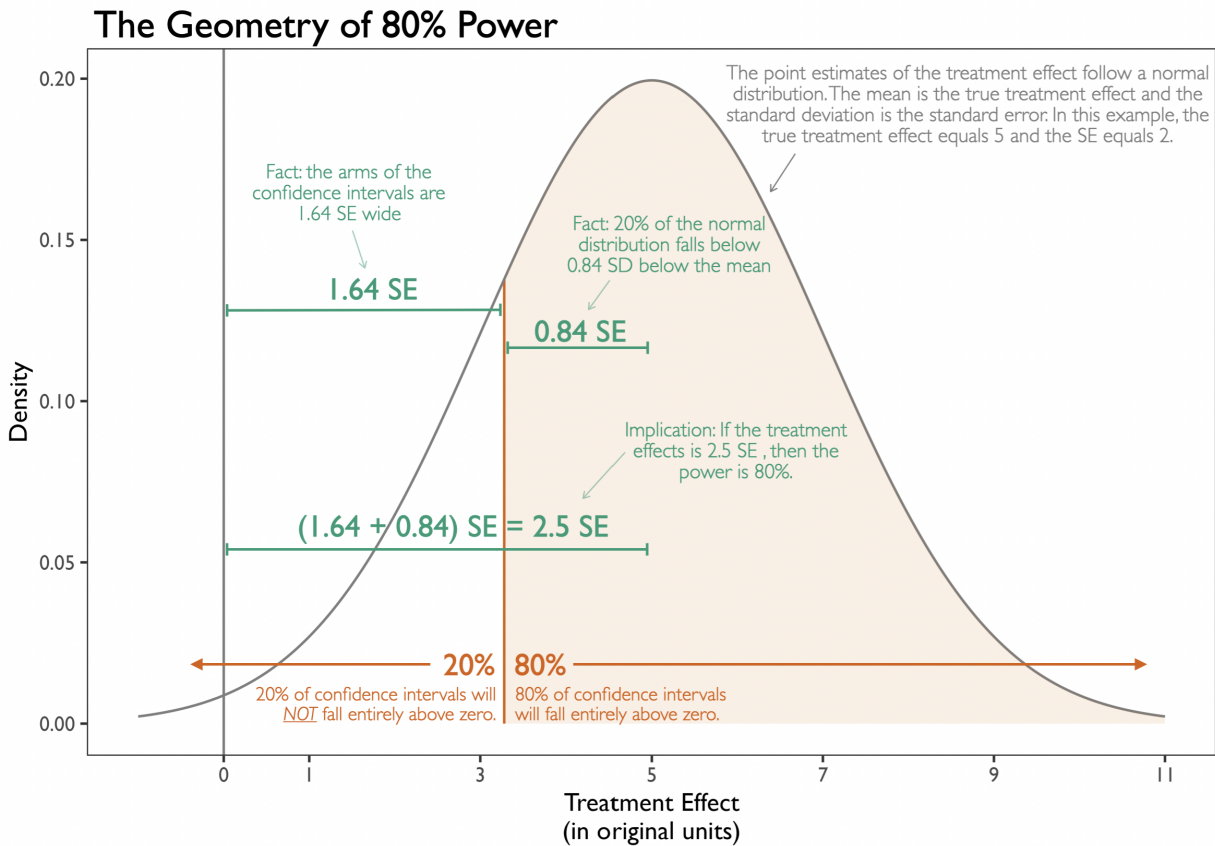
The Geometry of 80% Power

The point estimates of the treatment effect follow a normal distribution. The mean is the true treatment effect and the standard deviation is the standard error. In this example, the true treatment effect equals 5 and the SE equals 2.

Fact: the arms of the confidence intervals are 1.64 SE wide

Fact: 20% of the normal distribution falls below 0.84 SD below the mean

1.64 SE

0.84 SE

Implication: If the treatment effects is 2.5 SE , then the power is 80%.

(1.64 + 0.84) SE = 2.5 SE

20%

80%

20% of confidence intervals will NOT fall entirely above zero.

80% of confidence intervals will fall entirely above zero.

0.20
0.15
0.10
0.05
0.00

Density

0
1
3
5
7
9
11

Treatment Effect
(in original units)